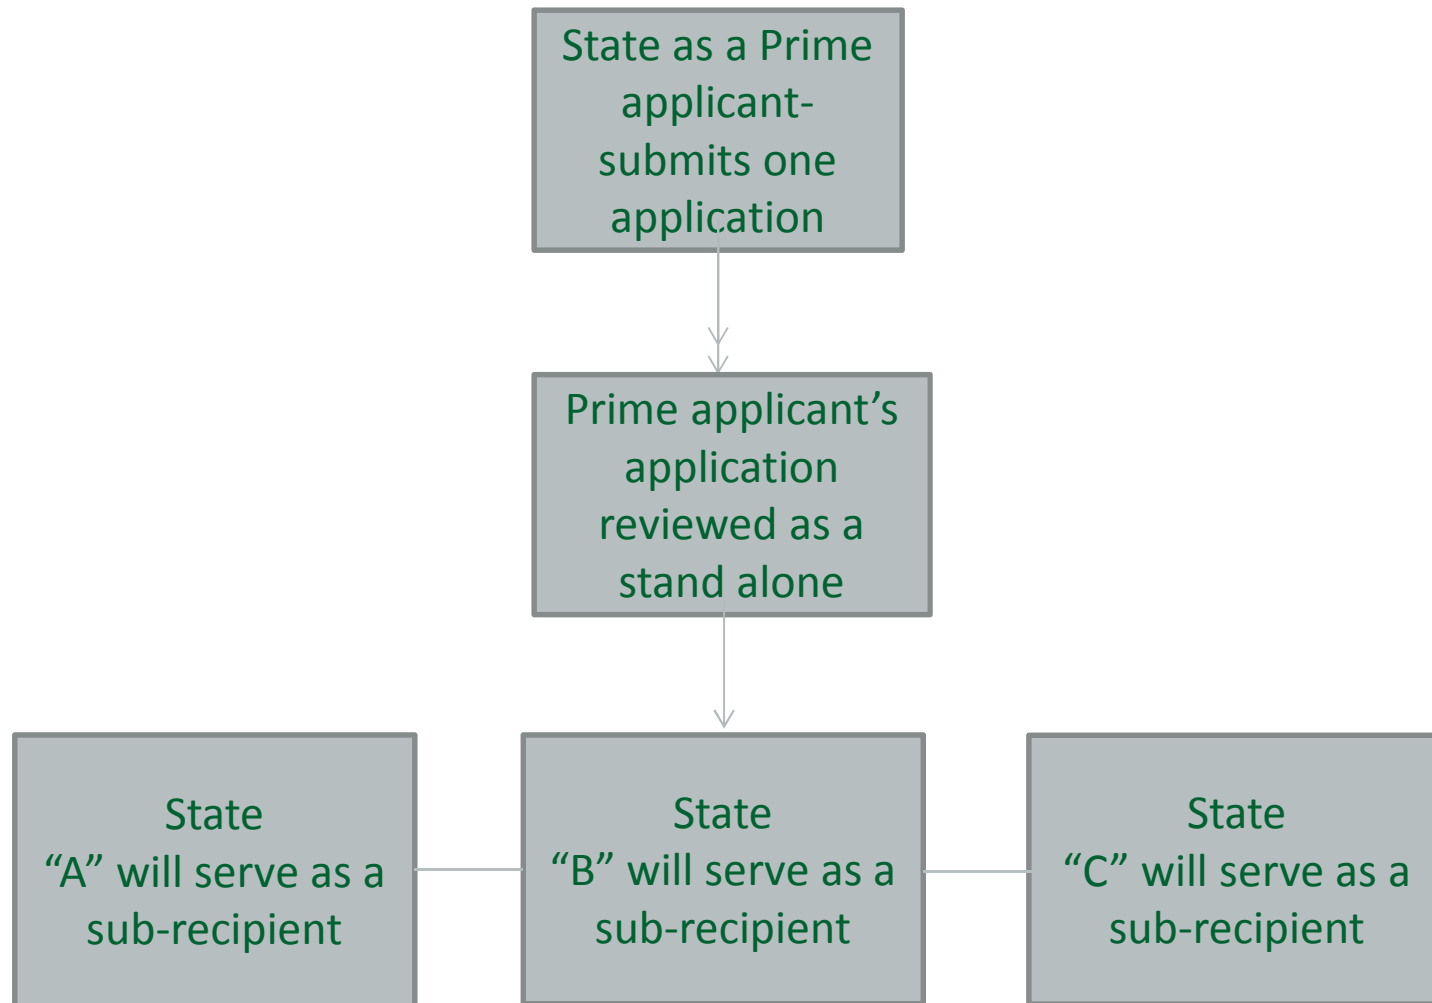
State as a Prime applicant- submits one application

Prime applicant’s application reviewed as a stand alone

State “A” will serve as a sub-recipient

State “B” will serve as a sub-recipient

State “C” will serve as a sub-recipient